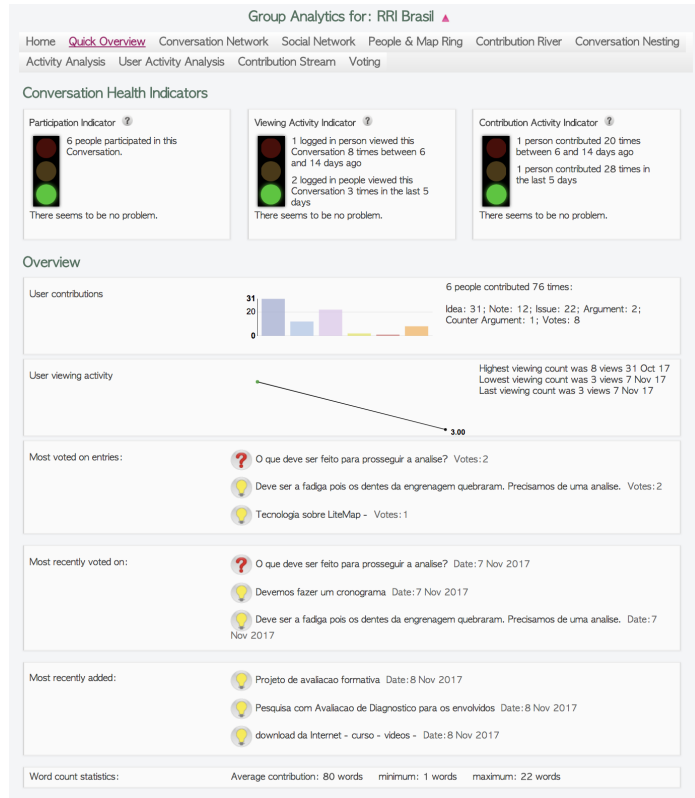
Group Analytics for: RRI Brasil ▲

Home Quick Overview Conversation Network Social Network People & Map Ring Contribution River Conversation Nesting Activity Analysis User Activity Analysis Contribution Stream Voting

Conversation Health Indicators

Participation Indicator ?
6 people participated in this Conversation.
There seems to be no problem.

Viewing Activity Indicator ?
1 logged in person viewed this Conversation 8 times between 6 and 14 days ago
2 logged in people viewed this Conversation 3 times in the last 5 days
There seems to be no problem.

Contribution Activity Indicator ?
1 person contributed 20 times between 6 and 14 days ago
1 person contributed 28 times in the last 5 days
There seems to be no problem.

Overview

User contributions
31
20
0
6 people contributed 76 times:
Idea: 31; Note: 12; Issue: 22; Argument: 2; Counter Argument: 1; Votes: 8

User viewing activity
3.00
Highest viewing count was 8 views 31 Oct 17
Lowest viewing count was 3 views 7 Nov 17
Last viewing count was 3 views 7 Nov 17

Most voted on entries:
O que deve ser feito para prosseguir a analise? Votes: 2
Deve ser a fadiga pois os dentes da engrenagem quebraram. Precisamos de uma analise. Votes: 2
Tecnologia sobre LiteMap - Votes: 1

Most recently voted on:
O que deve ser feito para prosseguir a analise? Date: 7 Nov 2017
Devemos fazer um cronograma Date: 7 Nov 2017
Deve ser a fadiga pois os dentes da engrenagem quebraram. Precisamos de uma analise. Date: 7 Nov 2017

Most recently added:
Projeto de avaliacao formativa Date: 8 Nov 2017
Pesquisa com Avaliacao de Diagnostico para os envolvidos Date: 8 Nov 2017
download da Internet - curso - videos - Date: 8 Nov 2017

Word count statistics: Average contribution: 80 words minimum: 1 words maximum: 22 words